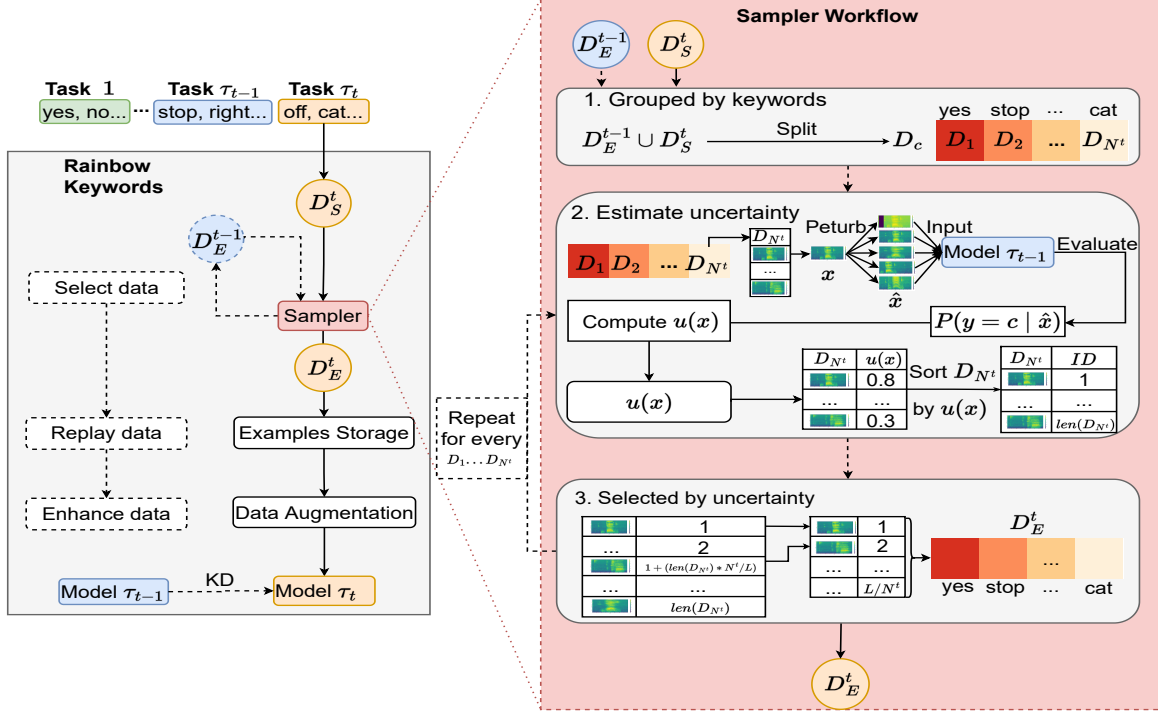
Task 1 Task $\tau_{t-1}$ Task $\tau_t$
yes, no... ... stop, right... off, cat...

Rainbow Keywords

$D_S^t$
$D_E^{t-1}$
Select data
Sampler
$D_E^t$
Replay data
Examples Storage
Enhance data
Data Augmentation
Model $\tau_{t-1}$ KD Model $\tau_t$

Repeat for every $D_1 \dots D_{N^t}$

Sampler Workflow

$D_E^{t-1}$ $D_S^t$

1. Grouped by keywords
$D_E^{t-1} \cup D_S^t$ Split $D_c$
yes stop ... cat
$D_1$ $D_2$ ... $D_{N^t}$

2. Estimate uncertainty
$D_1$ $D_2$ ... $D_{N^t}$
$D_{N^t}$
...
Peturb
$x$
$\hat{x}$
Input
Model $\tau_{t-1}$
Evaluate
Compute $u(x)$
$P(y = c \mid \hat{x})$
$u(x)$

| $D_{N^t}$ | $u(x)$ |
|---|---|
| | 0.8 |
| ... | ... |
| | 0.3 |

Sort $D_{N^t}$ by $u(x)$

| $D_{N^t}$ | $ID$ |
|---|---|
| | 1 |
| ... | ... |
| | $len(D_{N^t})$ |

3. Selected by uncertainty

| | 1 |
|---|---|
| ... | 2 |
| | $1+(len(D_{N^t})*N^t/L)$ |
| ... | ... |
| | $len(D_{N^t})$ |

| | 1 |
|---|---|
| | 2 |
| ... | ... |
| ... | $L/N^t$ |

$D_E^t$
...
yes stop ... cat

$D_E^t$